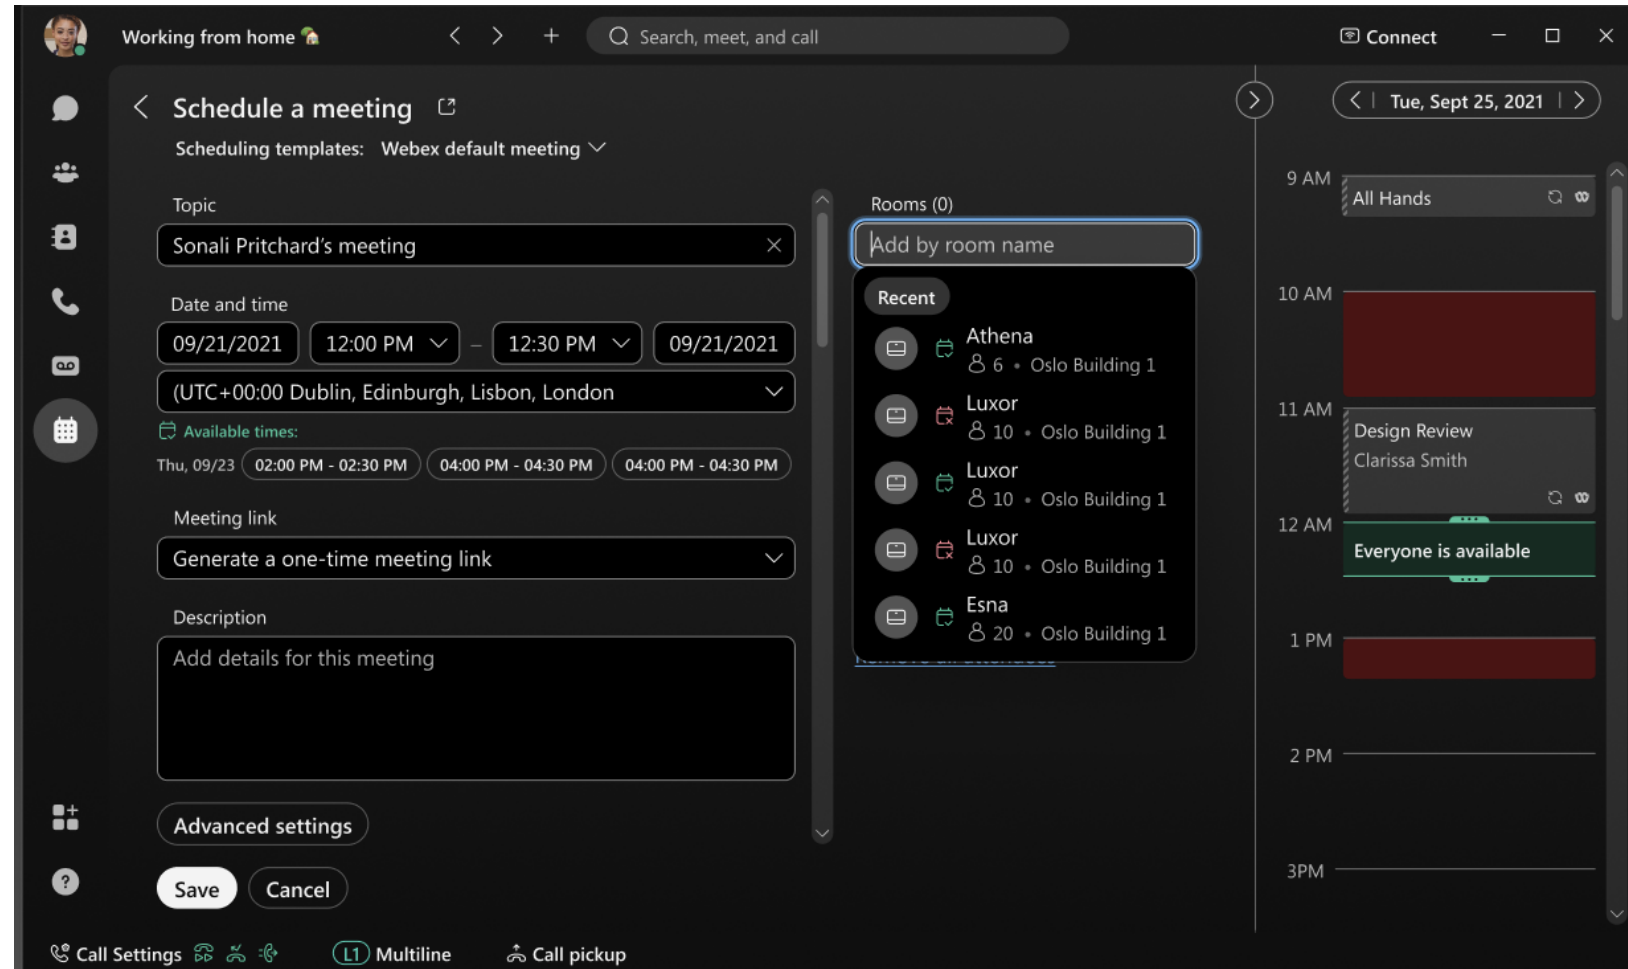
Working from home

Search, meet, and call

Connect

Schedule a meeting

Scheduling templates: Webex default meeting

Topic

Sonali Pritchard's meeting

Date and time

09/21/2021 | 12:00 PM – 12:30 PM | 09/21/2021

(UTC+00:00 Dublin, Edinburgh, Lisbon, London

Available times:

Thu, 09/23 | 02:00 PM - 02:30 PM | 04:00 PM - 04:30 PM | 04:00 PM - 04:30 PM

Meeting link

Generate a one-time meeting link

Description

Add details for this meeting

Advanced settings

Save Cancel

Rooms (0)

Add by room name

Recent

Athena
6 • Oslo Building 1

Luxor
10 • Oslo Building 1

Luxor
10 • Oslo Building 1

Luxor
10 • Oslo Building 1

Esna
20 • Oslo Building 1

Tue, Sept 25, 2021

9 AM
All Hands

10 AM

11 AM
Design Review
Clarissa Smith

12 AM
Everyone is available

1 PM

2 PM

3PM

Call Settings | L1 Multiline | Call pickup